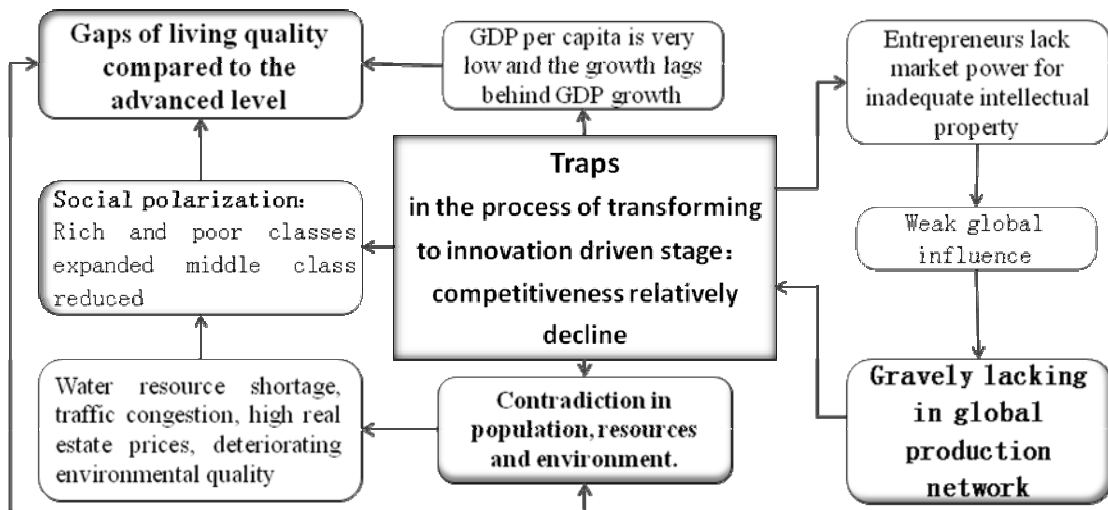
Gaps of living quality compared to the advanced level

GDP per capita is very low and the growth lags behind GDP growth

Entrepreneurs lack market power for inadequate intellectual property

Social polarization: Rich and poor classes expanded middle class reduced

Traps
in the process of transforming to innovation driven stage: competitiveness relatively decline

Weak global influence

Water resource shortage, traffic congestion, high real estate prices, deteriorating environmental quality

Contradiction in population, resources and environment.

Gravely lacking in global production network